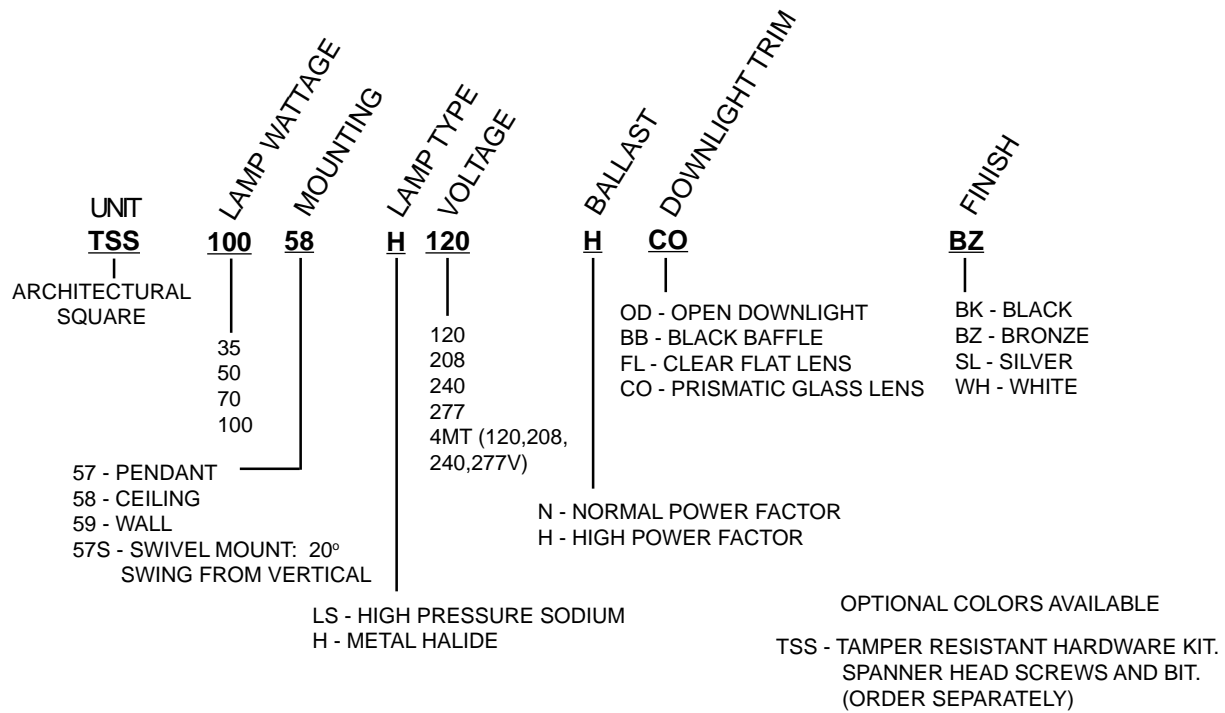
UNIT LAMP WATTAGE MOUNTING LAMP TYPE VOLTAGE BALLAST DOWNLIGHT TRIM FINISH

TSS 100 58 H 120 H CO BZ

ARCHITECTURAL SQUARE

35
50
70
100

57 - PENDANT
58 - CEILING
59 - WALL
57S - SWIVEL MOUNT: 20° SWING FROM VERTICAL

LS - HIGH PRESSURE SODIUM
H - METAL HALIDE

120
208
240
277
4MT (120,208, 240,277V)

N - NORMAL POWER FACTOR
H - HIGH POWER FACTOR

OD - OPEN DOWNLIGHT
BB - BLACK BAFFLE
FL - CLEAR FLAT LENS
CO - PRISMATIC GLASS LENS

BK - BLACK
BZ - BRONZE
SL - SILVER
WH - WHITE

OPTIONAL COLORS AVAILABLE

TSS - TAMPER RESISTANT HARDWARE KIT. SPANNER HEAD SCREWS AND BIT. (ORDER SEPARATELY)